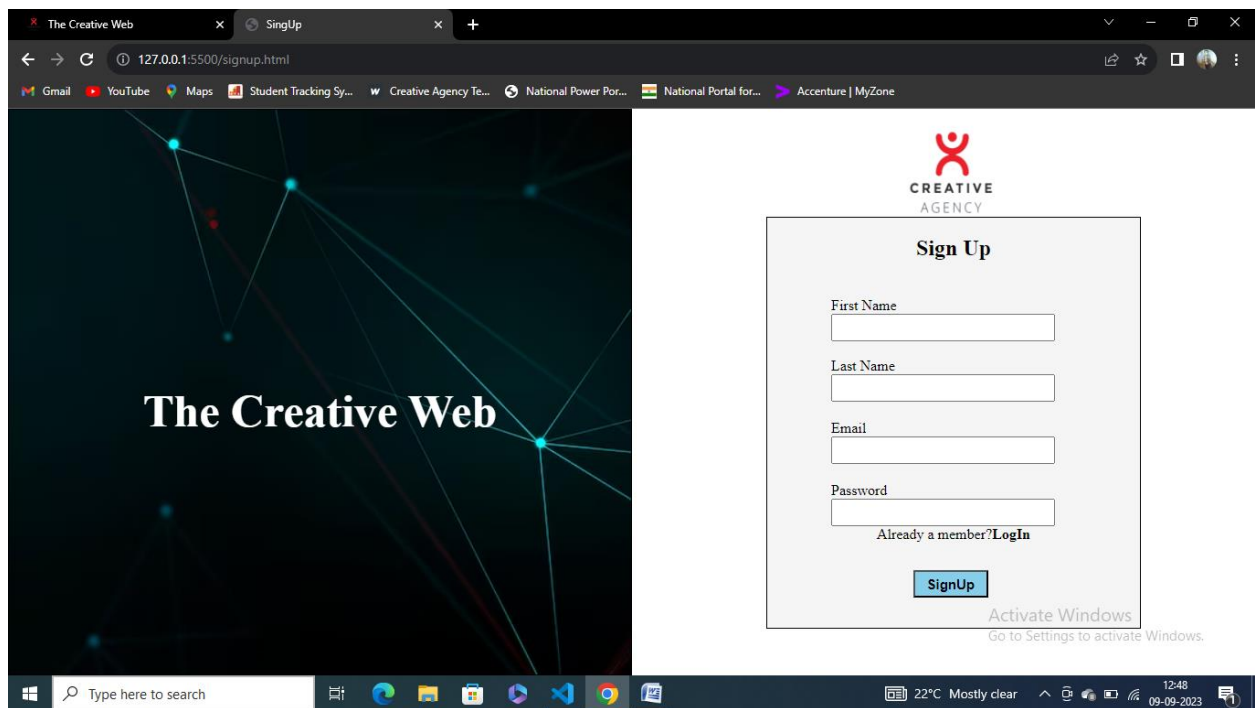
The Creative Web × SingUp × +

127.0.0.1:5500/signup.html

Gmail YouTube Maps Student Tracking Sy... Creative Agency Te... National Power Por... National Portal for... Accenture | MyZone

The Creative Web

CREATIVE
AGENCY

Sign Up

First Name

Last Name

Email

Password

Already a member?**LogIn**

SignUp

Activate Windows
Go to Settings to activate Windows.

Type here to search

22°C Mostly clear 12:48 09-09-2023